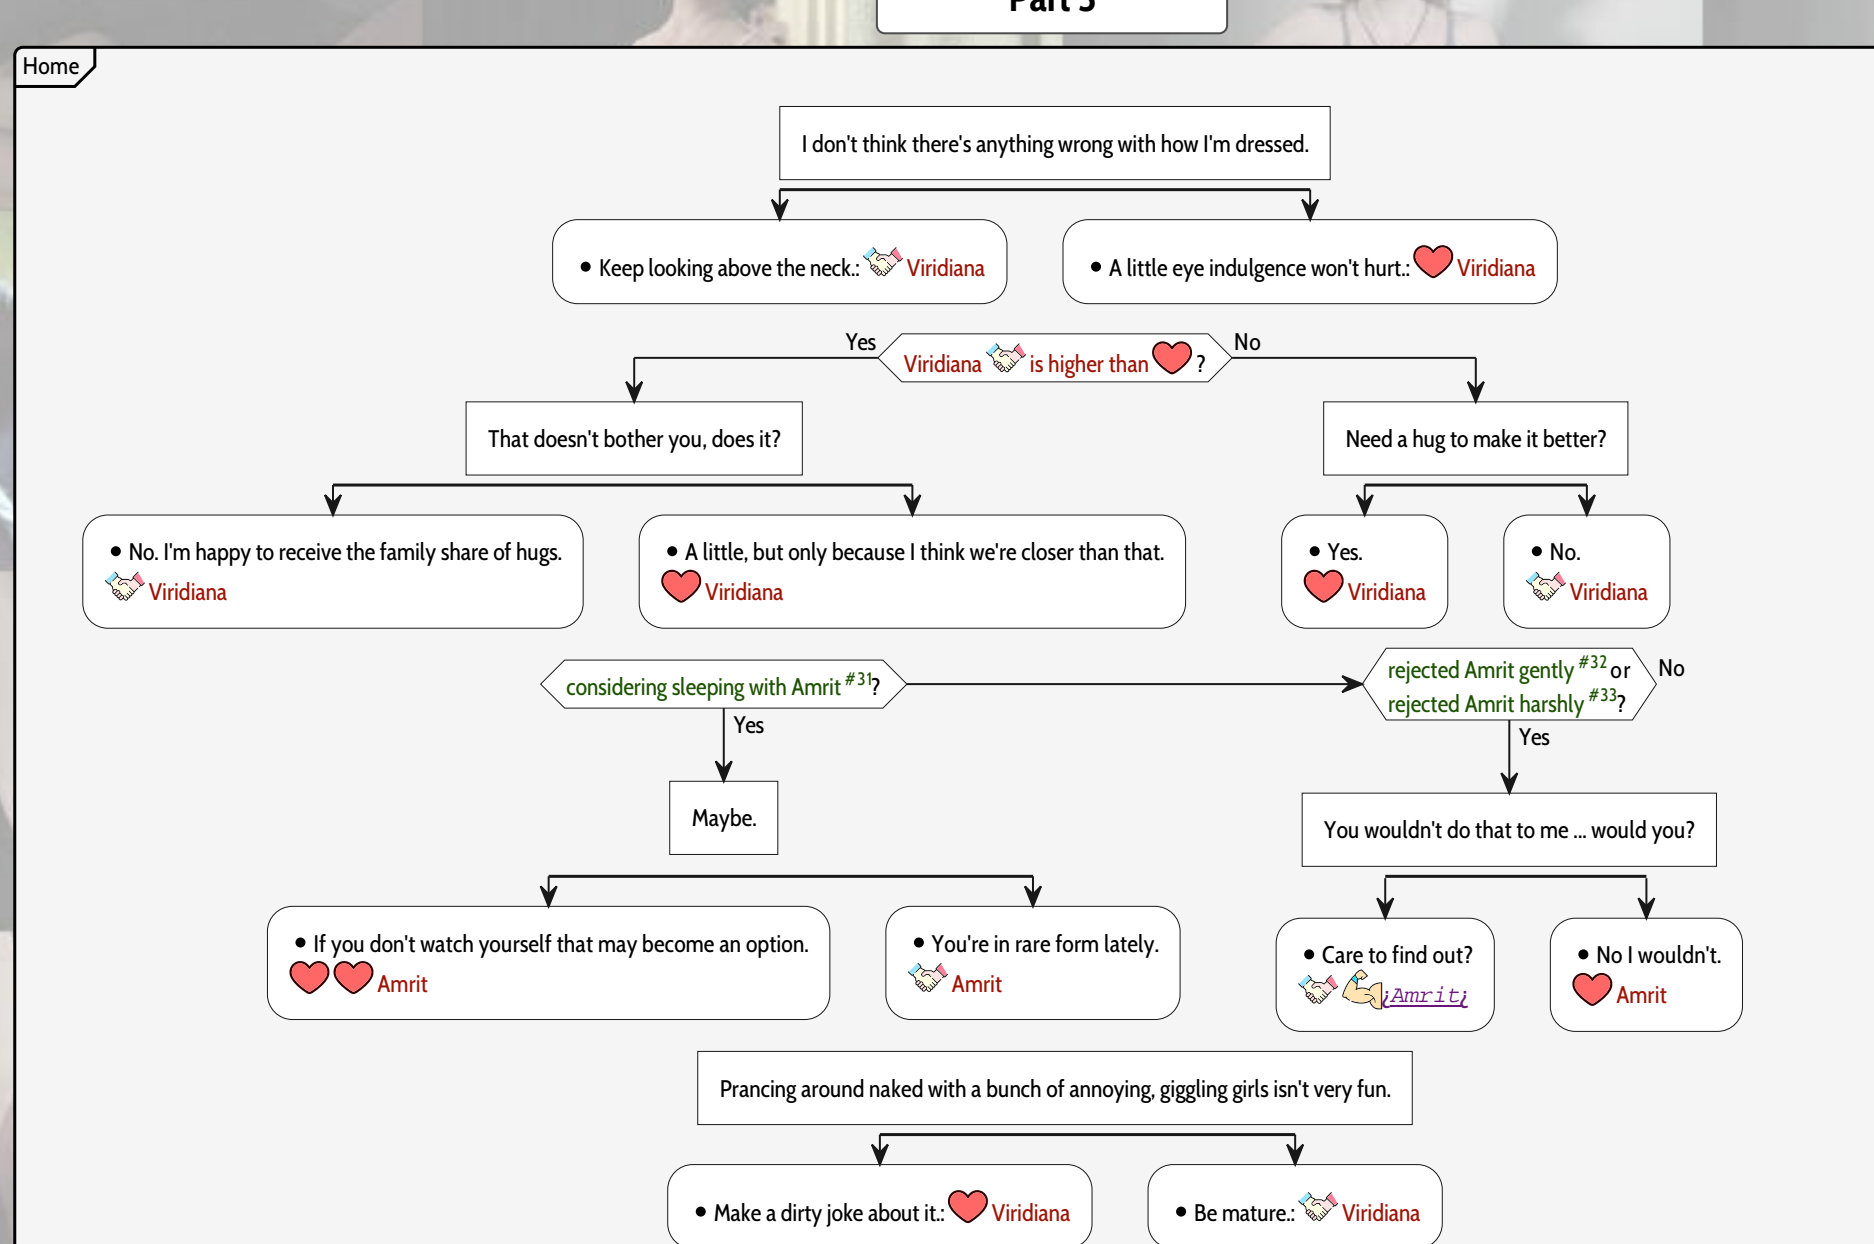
Part 5

Home

I don't think there's anything wrong with how I'm dressed.

• Keep looking above the neck.: Viridiana

• A little eye indulgence won't hurt.: Viridiana

Yes

Viridiana is higher than ?

No

That doesn't bother you, does it?

Need a hug to make it better?

• No. I'm happy to receive the family share of hugs. Viridiana

• A little, but only because I think we're closer than that. Viridiana

• Yes. Viridiana

• No. Viridiana

considering sleeping with Amrit $^{\#31}$?

rejected Amrit gently $^{\#32}$ or rejected Amrit harshly $^{\#33}$?

No

Yes

Yes

Maybe.

You wouldn't do that to me ... would you?

• If you don't watch yourself that may become an option. Amrit

• You're in rare form lately. Amrit

• Care to find out? ¡Amrit¡

• No I wouldn't. Amrit

Prancing around naked with a bunch of annoying, giggling girls isn't very fun.

• Make a dirty joke about it.: Viridiana

• Be mature.: Viridiana